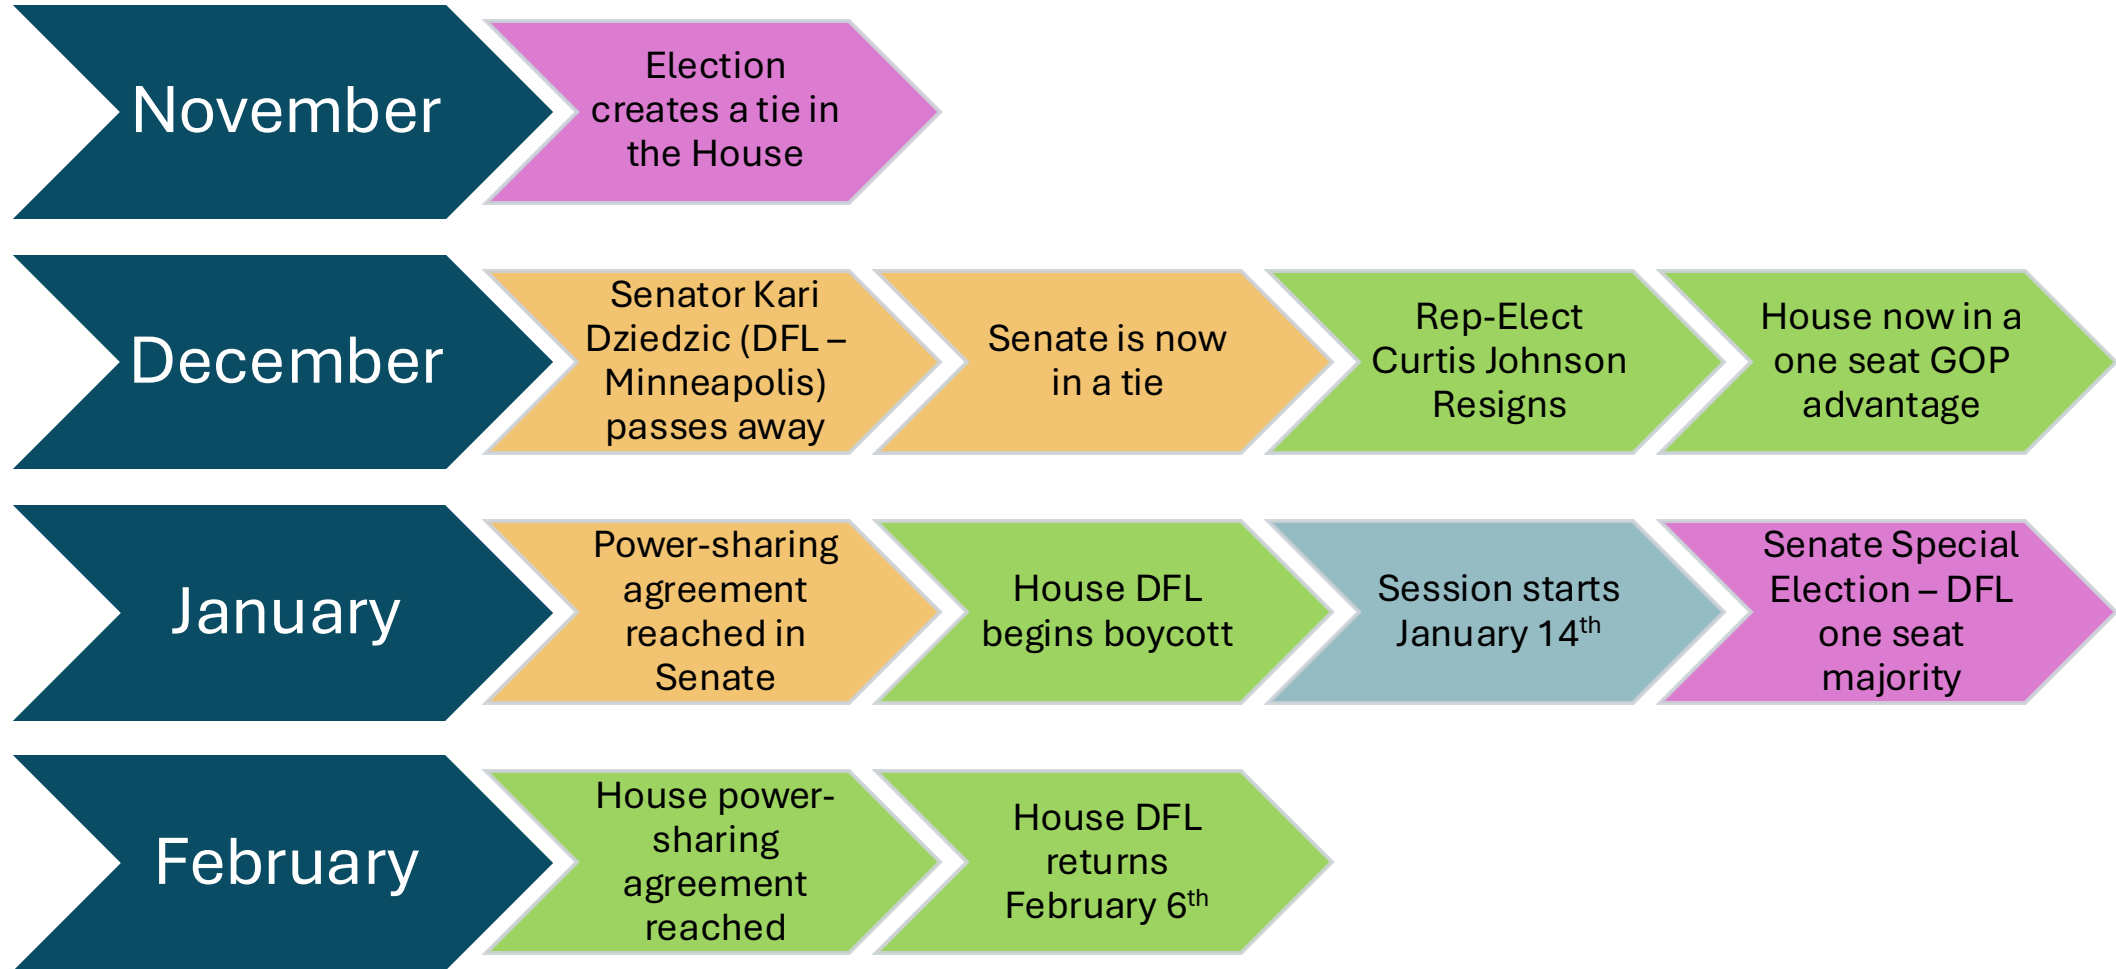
November

Election creates a tie in the House

December

Senator Kari Dziedzic (DFL – Minneapolis) passes away

Senate is now in a tie

Rep-Elect Curtis Johnson Resigns

House now in a one seat GOP advantage

January

Power-sharing agreement reached in Senate

House DFL begins boycott

Session starts January 14$^{th}$

Senate Special Election – DFL one seat majority

February

House power-sharing agreement reached

House DFL returns February 6$^{th}$